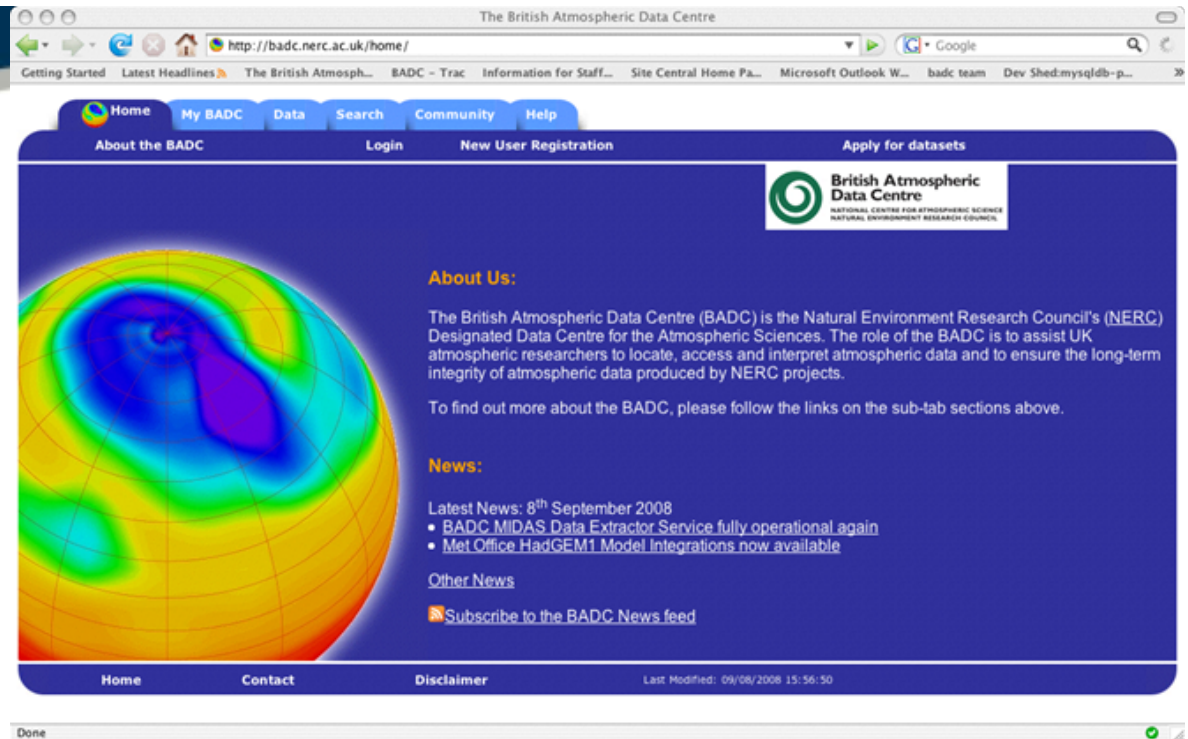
The British Atmospheric Data Centre

http://badc.nerc.ac.uk/home/

Google

Getting Started Latest Headlines The British Atmosph... BADC - Trac Information for Staff... Site Central Home Pa... Microsoft Outlook W... badc team Dev Shed:mysqldb-p...

Home My BADC Data Search Community Help

About the BADC Login New User Registration Apply for datasets

British Atmospheric Data Centre
NATIONAL CENTRE FOR ATMOSPHERIC SCIENCE
NATURAL ENVIRONMENT RESEARCH COUNCIL

About Us:

The British Atmospheric Data Centre (BADC) is the Natural Environment Research Council's (NERC) Designated Data Centre for the Atmospheric Sciences. The role of the BADC is to assist UK atmospheric researchers to locate, access and interpret atmospheric data and to ensure the long-term integrity of atmospheric data produced by NERC projects.

To find out more about the BADC, please follow the links on the sub-tab sections above.

News:

Latest News: 8$^{th}$ September 2008
• BADC MIDAS Data Extractor Service fully operational again
• Met Office HadGEM1 Model Integrations now available

Other News

Subscribe to the BADC News feed

Home Contact Disclaimer Last Modified: 09/08/2008 15:56:50

Done